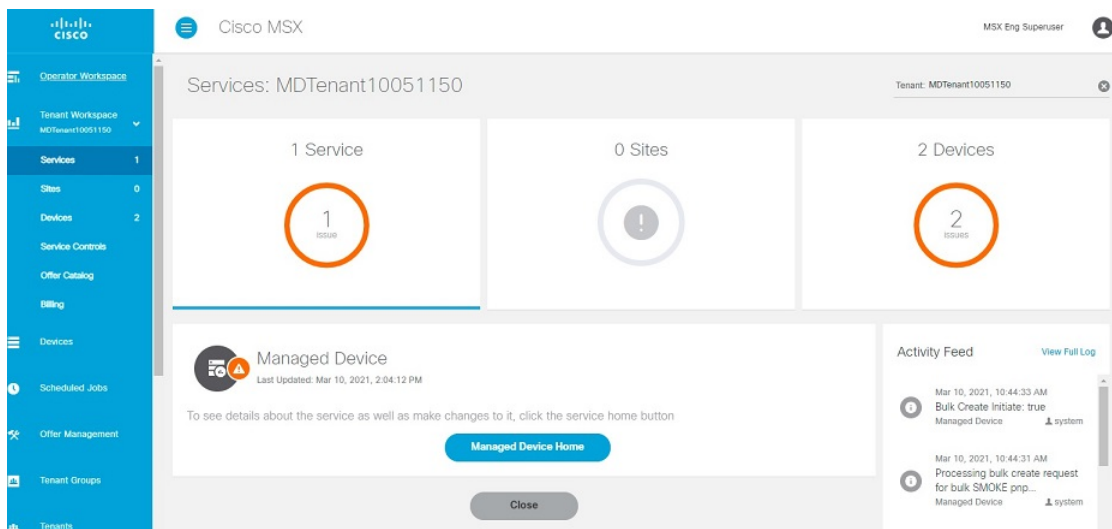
cisco

Operator Workspace

Tenant Workspace
MDTenant10051150

Services 1

Sites 0

Devices 2

Service Controls

Offer Catalog

Billing

Devices

Scheduled Jobs

Offer Management

Tenant Groups

Tenants

Cisco MSX

MSX Eng Superuser

Services: MDTenant10051150

Tenant: MDTenant10051150

1 Service

1
issue

0 Sites

2 Devices

2
issues

Managed Device

Last Updated: Mar 10, 2021, 2:04:12 PM

To see details about the service as well as make changes to it, click the service home button

Managed Device Home

Close

Activity Feed

View Full Log

Mar 10, 2021, 10:44:33 AM
Bulk Create Initiate: true
Managed Device
system

Mar 10, 2021, 10:44:31 AM
Processing bulk create request for bulk SMOKE pnp...
Managed Device
system